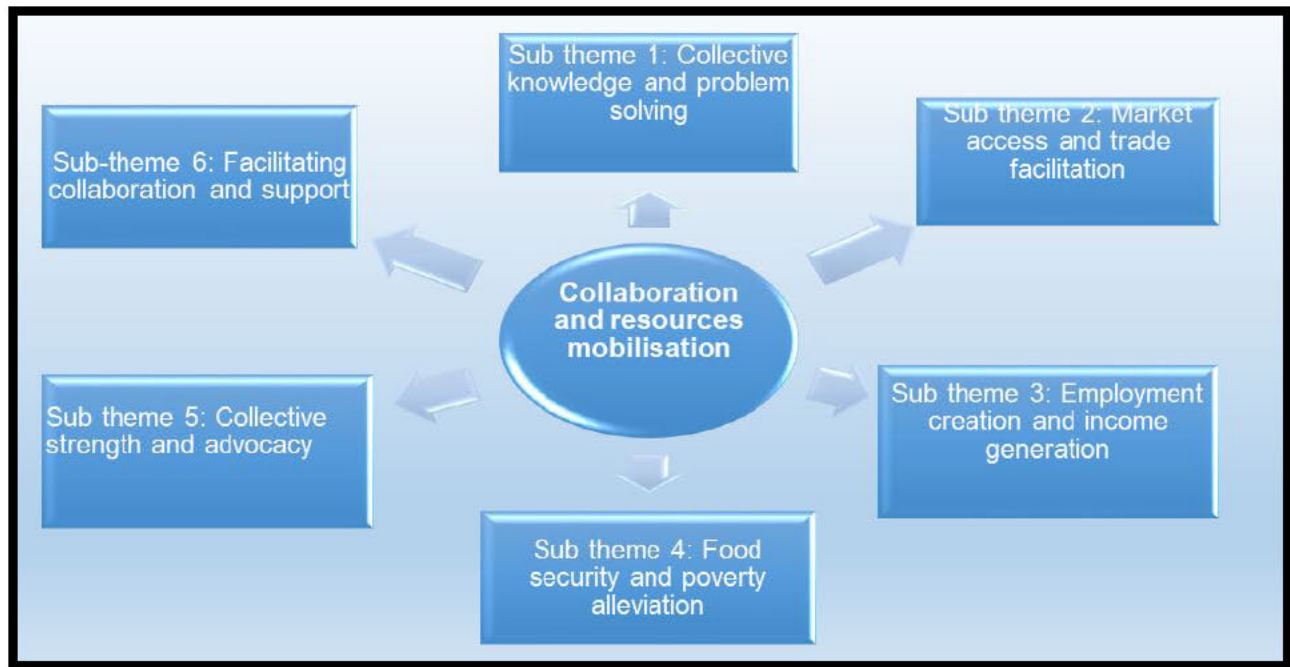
Collaboration and resources mobilisation

Sub theme 1: Collective knowledge and problem solving

Sub theme 2: Market access and trade facilitation

Sub theme 3: Employment creation and income generation

Sub theme 4: Food security and poverty alleviation

Sub theme 5: Collective strength and advocacy

Sub-theme 6: Facilitating collaboration and support